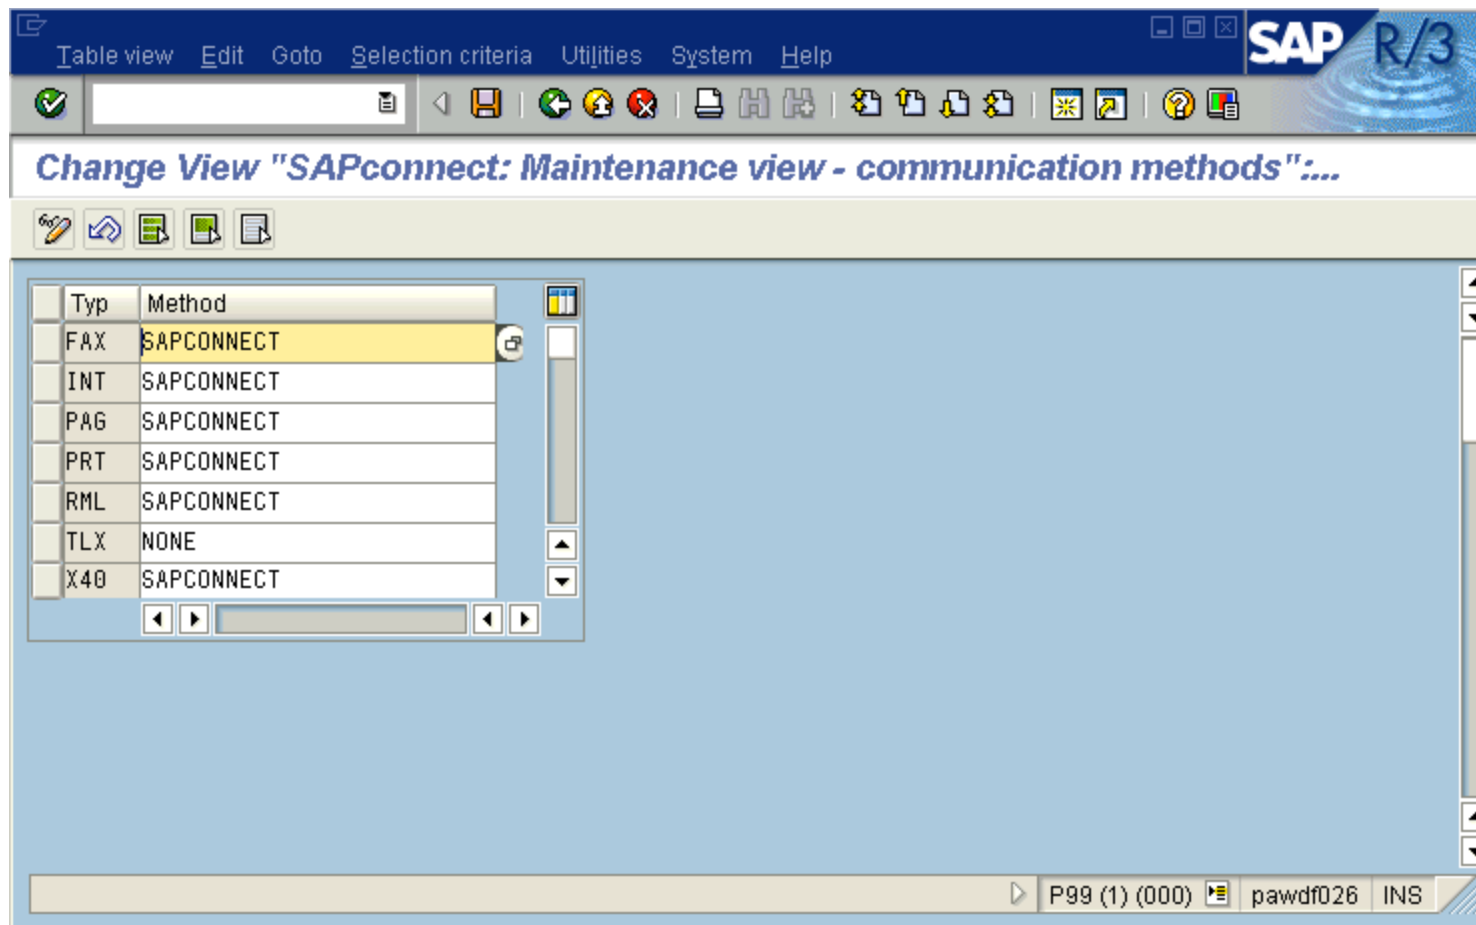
Table view Edit Goto Selection criteria Utilities System Help

SAP R/3

Change View "SAPconnect: Maintenance view - communication methods":...

| Typ | Method |
|---|---|
| FAX | SAPCONNECT |
| INT | SAPCONNECT |
| PAG | SAPCONNECT |
| PRT | SAPCONNECT |
| RML | SAPCONNECT |
| TLX | NONE |
| X40 | SAPCONNECT |

P99 (1) (000) pawdf026 INS